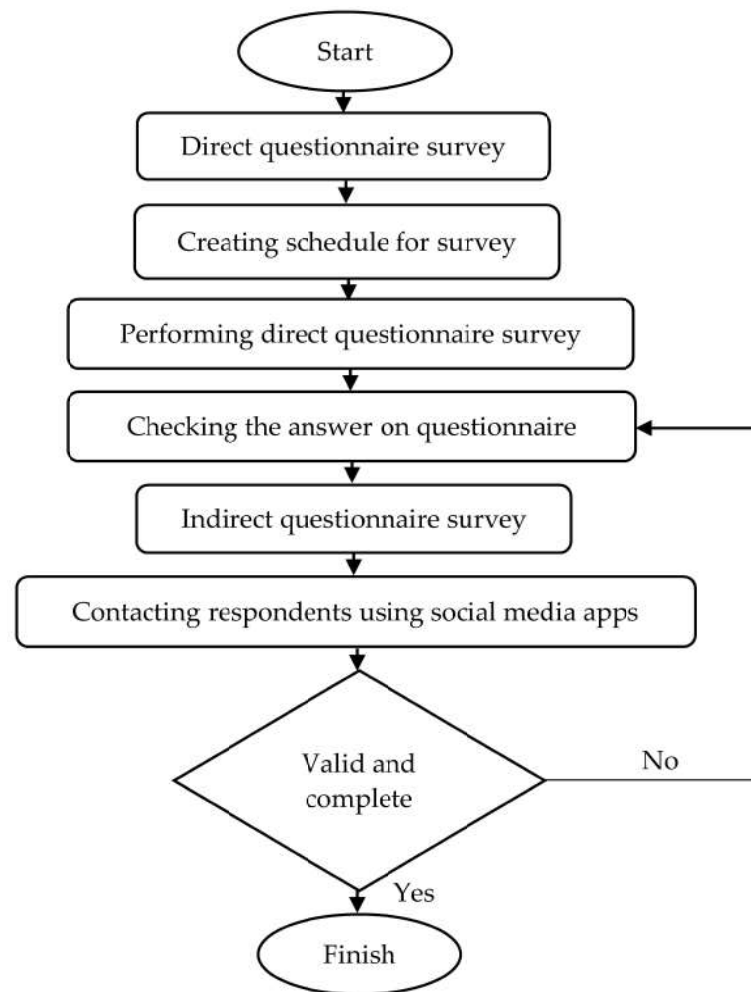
Start

Direct questionnaire survey

Creating schedule for survey

Performing direct questionnaire survey

Checking the answer on questionnaire

Indirect questionnaire survey

Contacting respondents using social media apps

Valid and complete

No

Yes

Finish